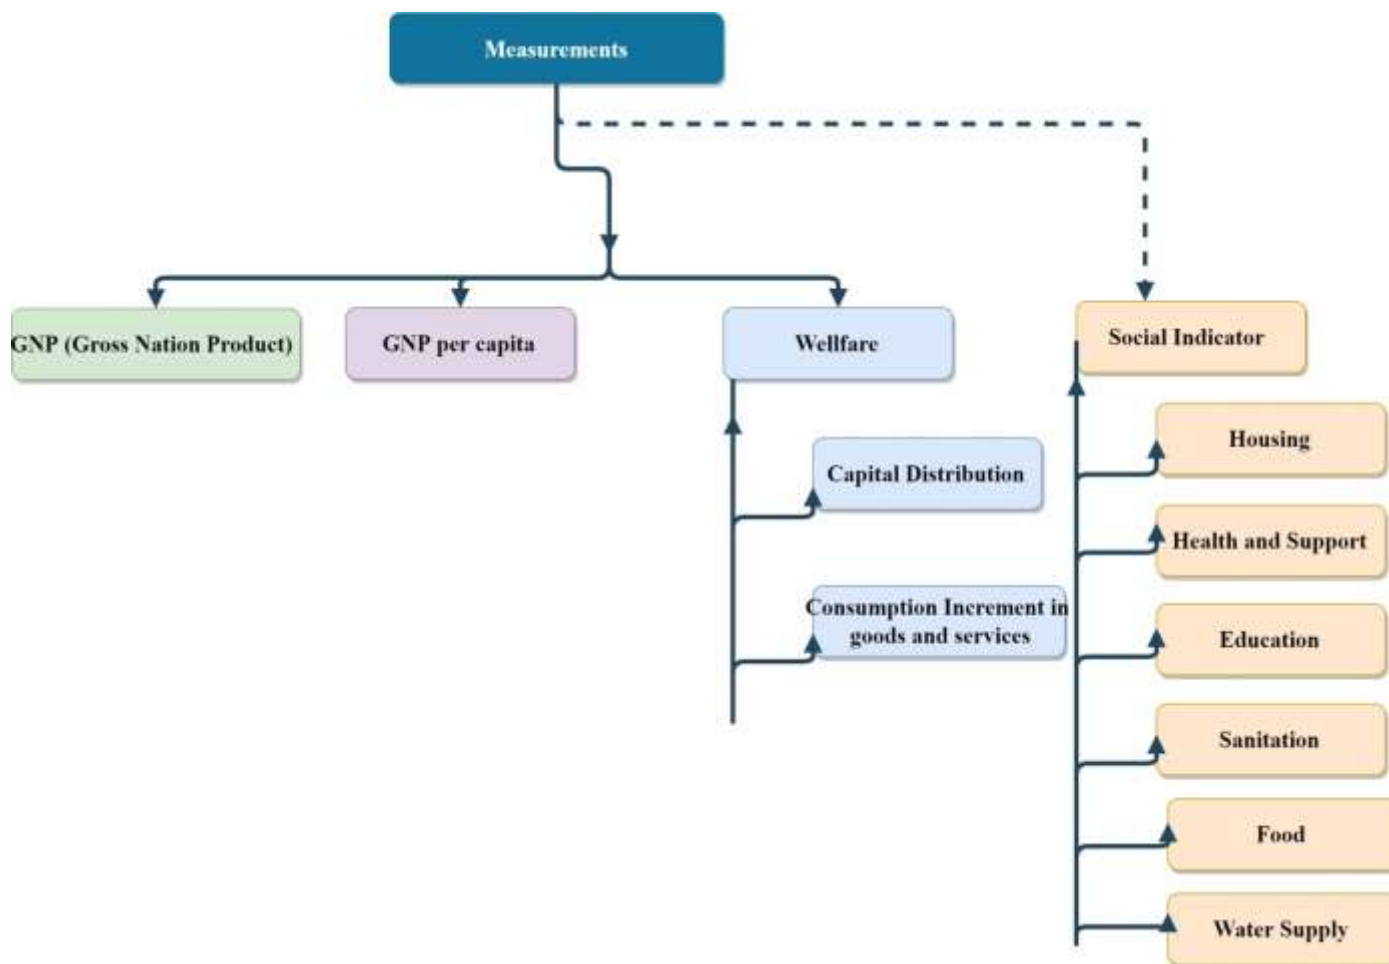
Measurements

GNP (Gross Nation Product)

GNP per capita

Wellfare

Capital Distribution

Consumption Increment in goods and services

Social Indicator

Housing

Health and Support

Education

Sanitation

Food

Water Supply